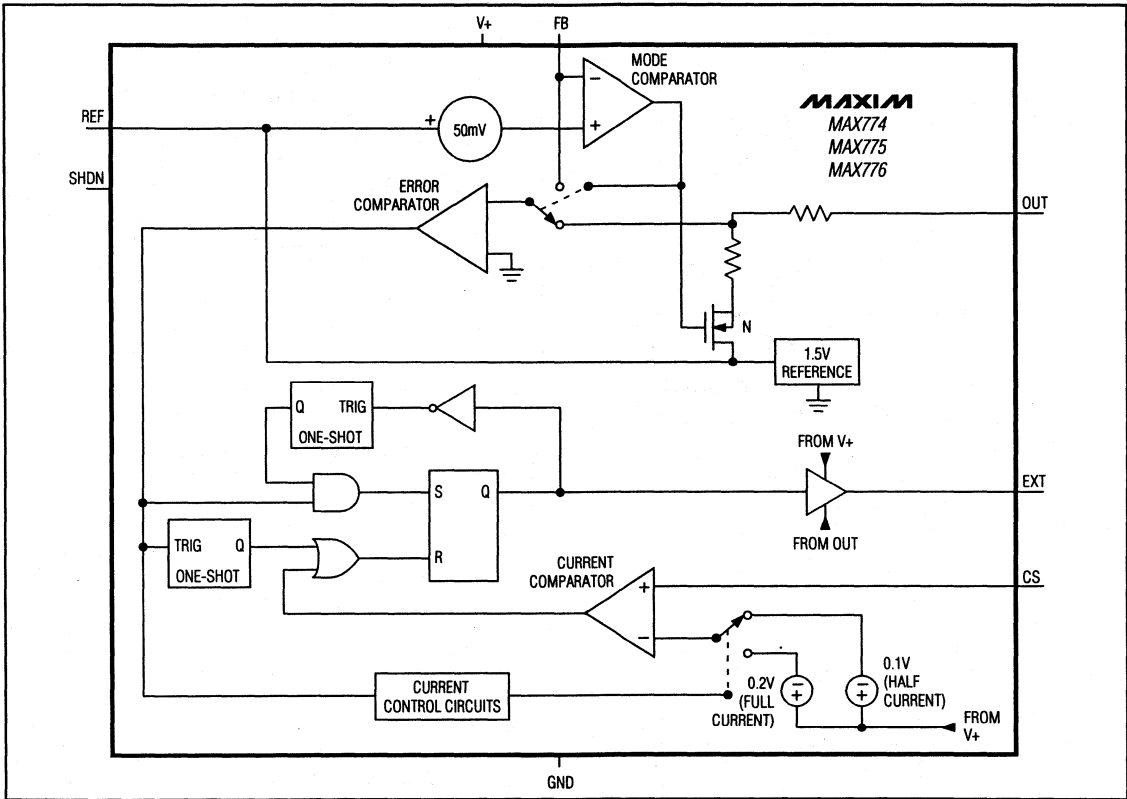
V+
FB
MODE COMPARATOR
MAXIM
MAX774
MAX775
MAX776
REF
+
50mV
−
+
SHDN
ERROR COMPARATOR
OUT
N
1.5V REFERENCE
Q
TRIG
ONE-SHOT
FROM V+
S
Q
EXT
TRIG
Q
ONE-SHOT
R
FROM OUT
CURRENT COMPARATOR
+
CS
−
CURRENT CONTROL CIRCUITS
0.2V (FULL CURRENT)
0.1V (HALF CURRENT)
FROM V+
GND